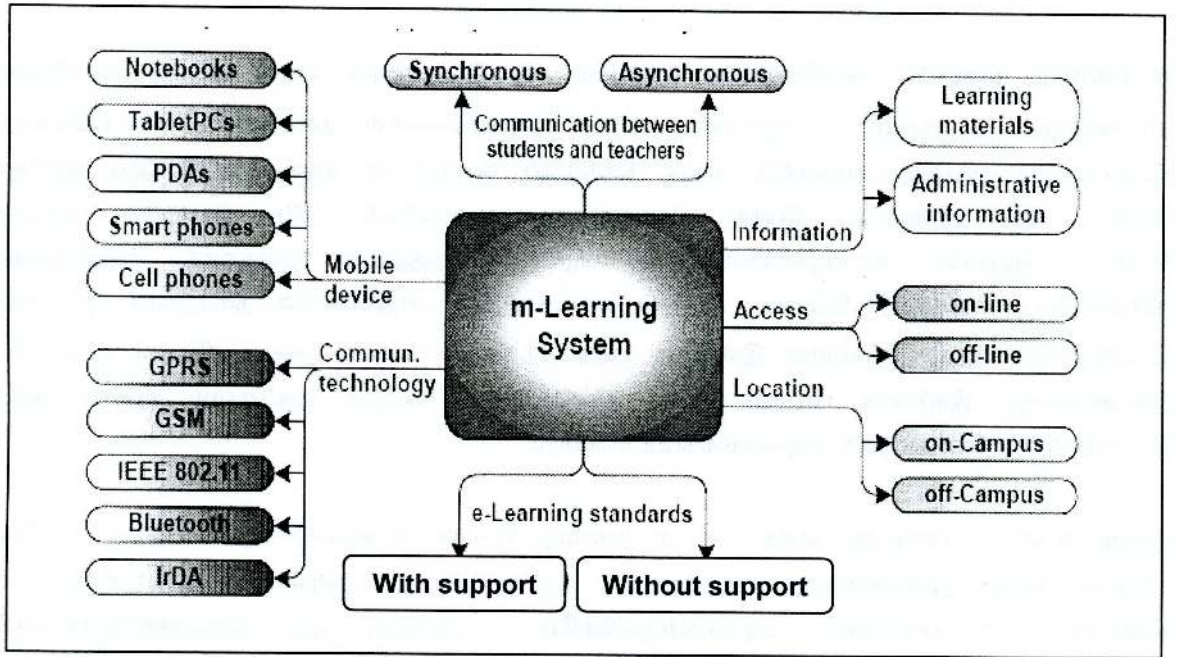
Notebooks
TabletPCs
PDAs
Smart phones
Cell phones

Synchronous
Asynchronous
Communication between students and teachers

Learning materials
Administrative information
Information

Mobile device

m-Learning System

Access
on-line
off-line

Commun. technology
GPRS
GSM
IEEE 802.11
Bluetooth
IrDA

Location
on-Campus
off-Campus

e-Learning standards
With support
Without support